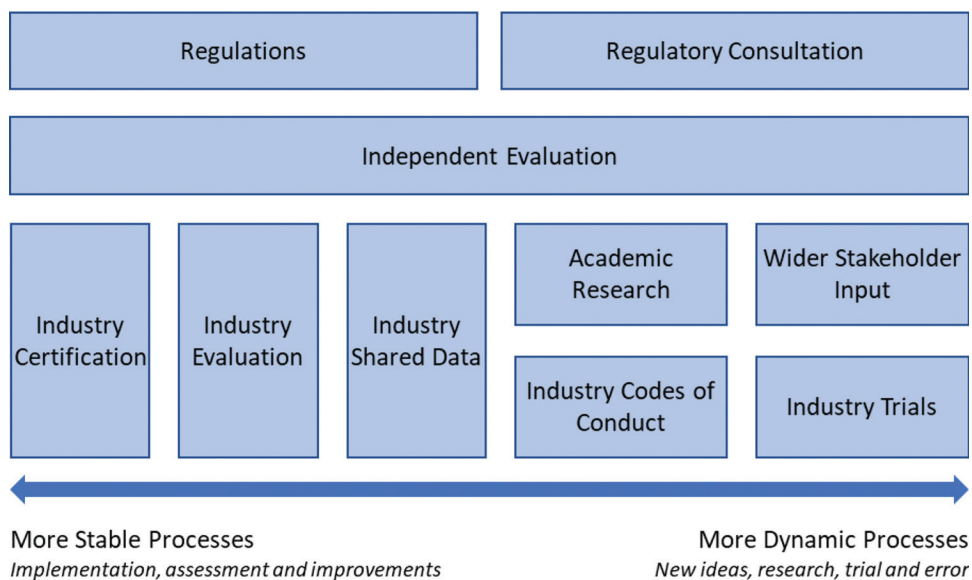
Regulations

Regulatory Consultation

Independent Evaluation

Industry Certification

Industry Evaluation

Industry Shared Data

Academic Research

Wider Stakeholder Input

Industry Codes of Conduct

Industry Trials

More Stable Processes
*Implementation, assessment and improvements*

More Dynamic Processes
*New ideas, research, trial and error*